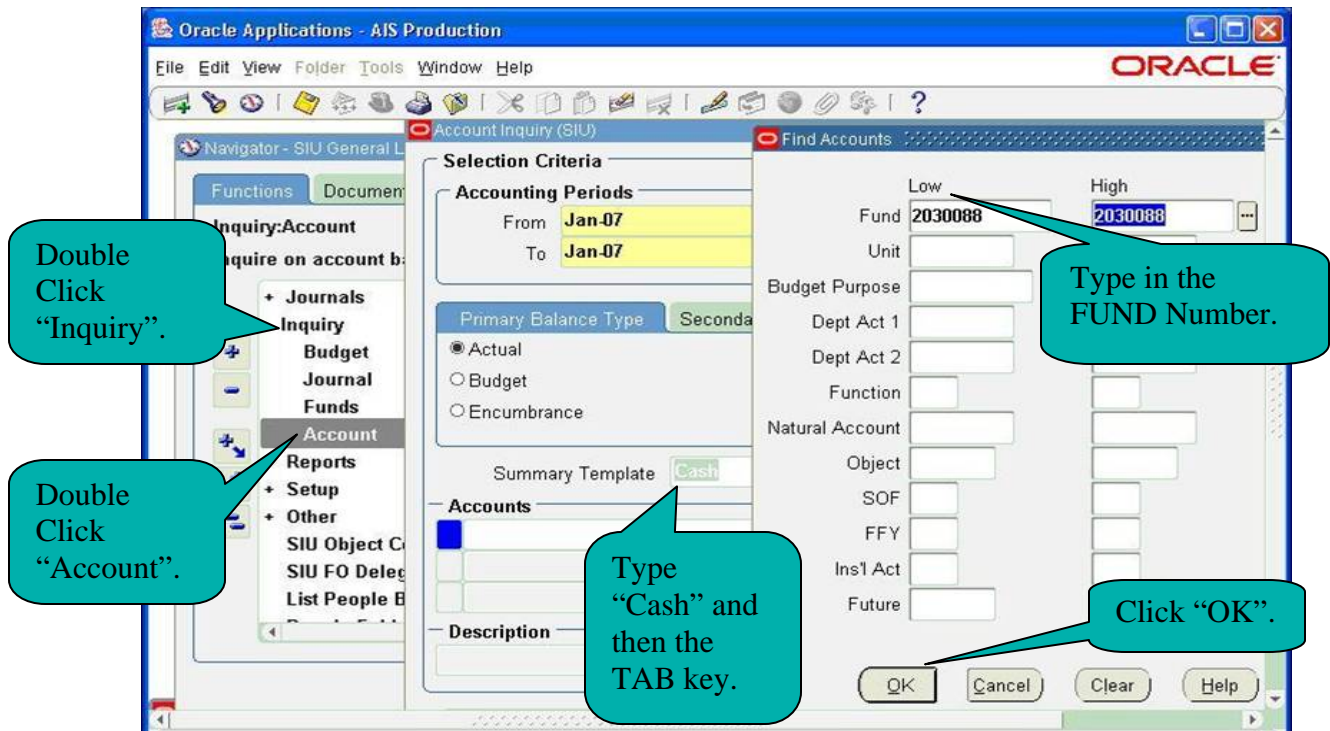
Oracle Applications - AIS Production

File Edit View Folder Tools Window Help

ORACLE

Navigator - SIU General L

Functions Document

Inquiry:Account

nquire on account b

+ Journals
Inquiry
Budget
Journal
Funds
Account
Reports
+ Setup
+ Other
SIU Object C
SIU FO Deleg
List People B

Double Click "Inquiry".

Double Click "Account".

Account Inquiry (SIU)

Selection Criteria

Accounting Periods

From Jan-07

To Jan-07

Primary Balance Type | Seconda

Actual
Budget
Encumbrance

Summary Template Cash

Accounts

Description

Type "Cash" and then the TAB key.

Find Accounts

Low High

Fund 2030088 2030088

Unit

Budget Purpose

Dept Act 1

Dept Act 2

Function

Natural Account

Object

SOF

FFY

Ins'l Act

Future

Type in the FUND Number.

Click "OK".

OK Cancel Clear Help